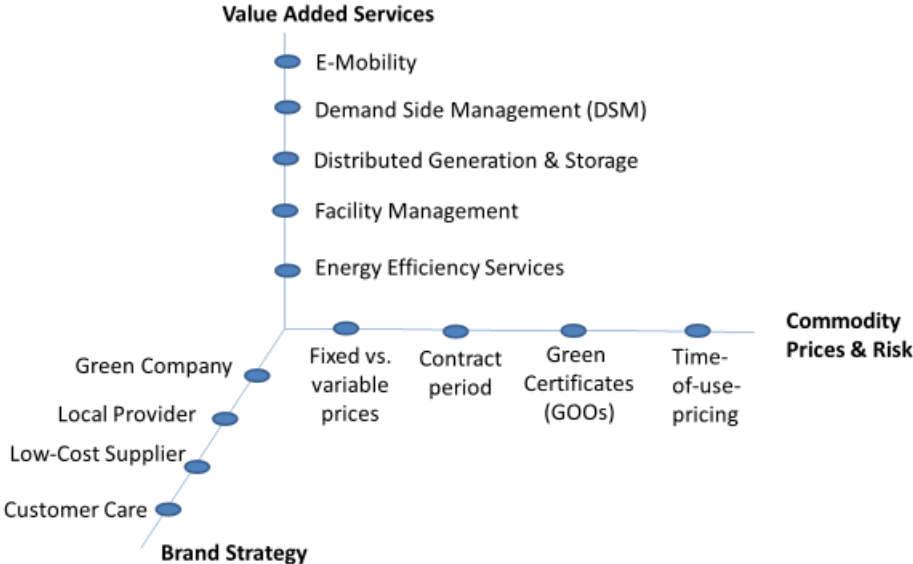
Value Added Services

E-Mobility

Demand Side Management (DSM)

Distributed Generation & Storage

Facility Management

Energy Efficiency Services

Commodity Prices & Risk

Fixed vs. variable prices

Contract period

Green Certificates (GOOs)

Time-of-use-pricing

Green Company

Local Provider

Low-Cost Supplier

Customer Care

Brand Strategy